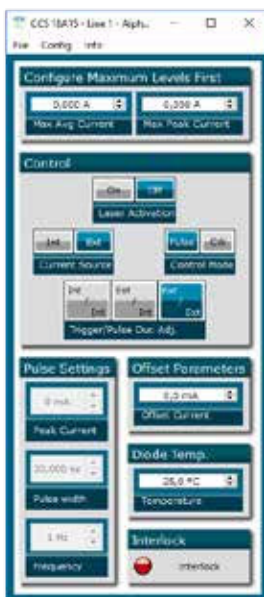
CCS 18A15 - Line 1 - Alph...

File Config Info

Configure Maximum Levels First

0,000 A

Max Avg Current

0,000 A

Max Peak Current

Control

On

Off

Laser Activation

Int

Ext

Current Source

Pulse

CW

Control Mode

Int

Int

Ext

Int

Ext

Ext

Trigger/Pulse Dur. Adj.

Pulse Settings

0 mA

Peak Current

20,000 us

Pulse width

1 Hz

Frequency

Offset Parameters

0,0 mA

Offset Current

Diode Temp.

25,0 °C

Temperature

Interlock

Interlock